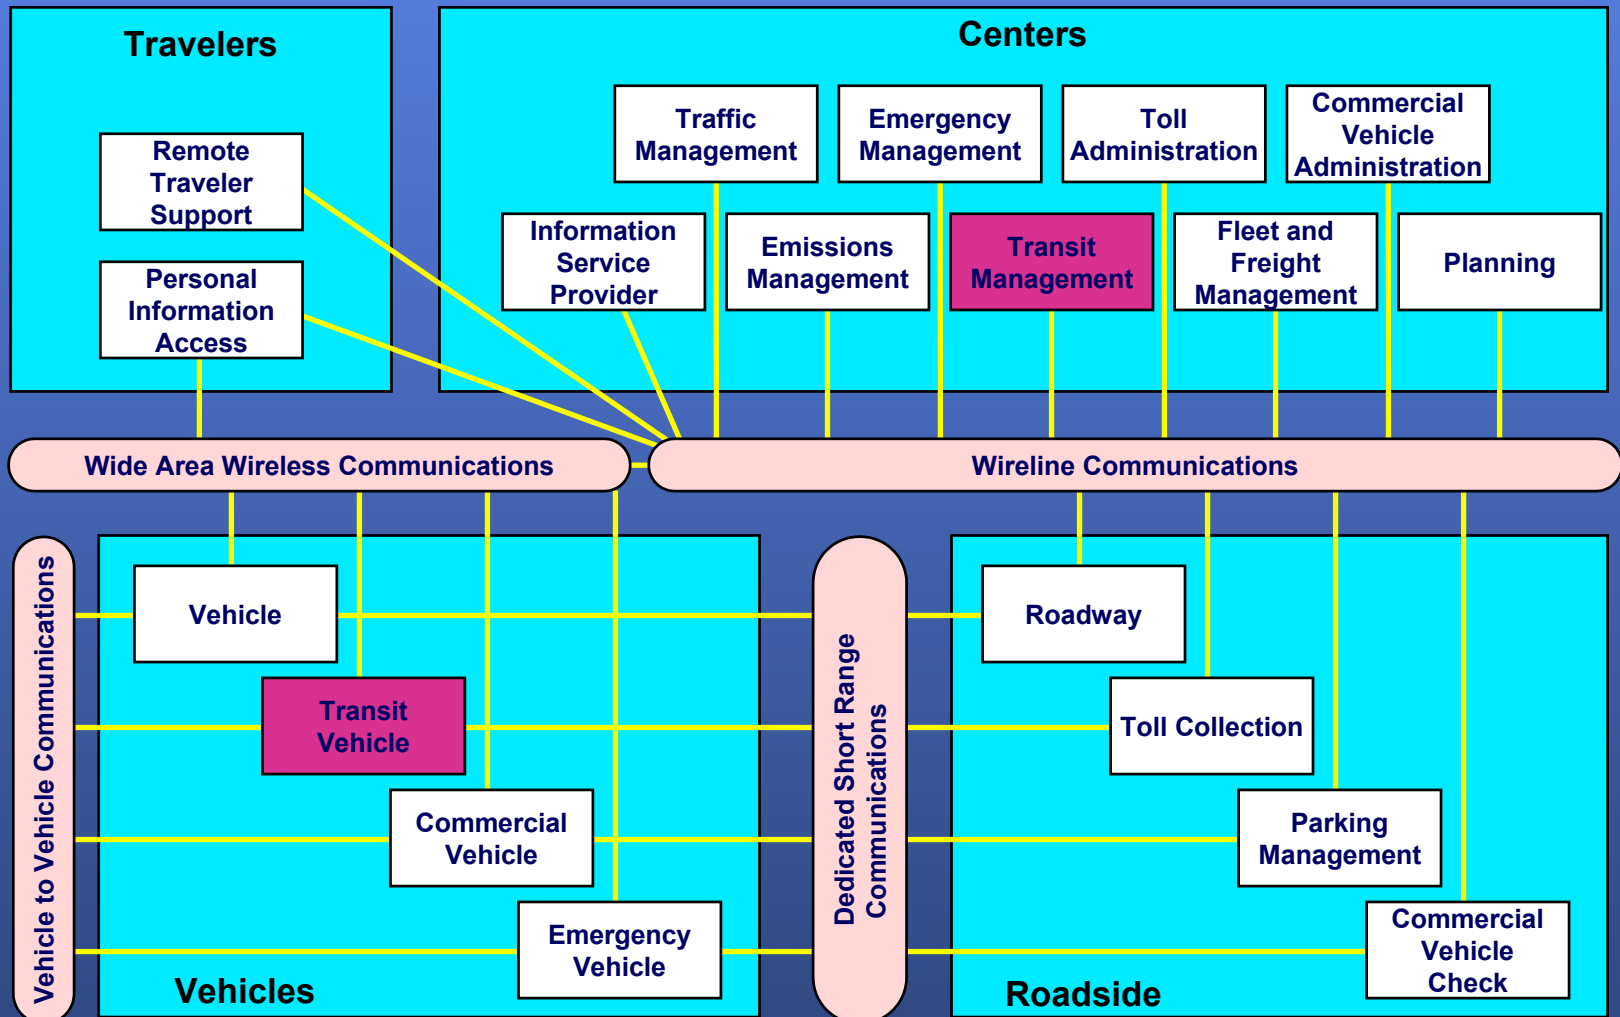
Travelers

Remote Traveler Support

Personal Information Access

Centers

Traffic Management

Emergency Management

Toll Administration

Commercial Vehicle Administration

Information Service Provider

Emissions Management

Transit Management

Fleet and Freight Management

Planning

Wide Area Wireless Communications

Wireline Communications

Vehicle to Vehicle Communications

Vehicle

Transit Vehicle

Commercial Vehicle

Emergency Vehicle

Vehicles

Dedicated Short Range Communications

Roadway

Toll Collection

Parking Management

Commercial Vehicle Check

Roadside